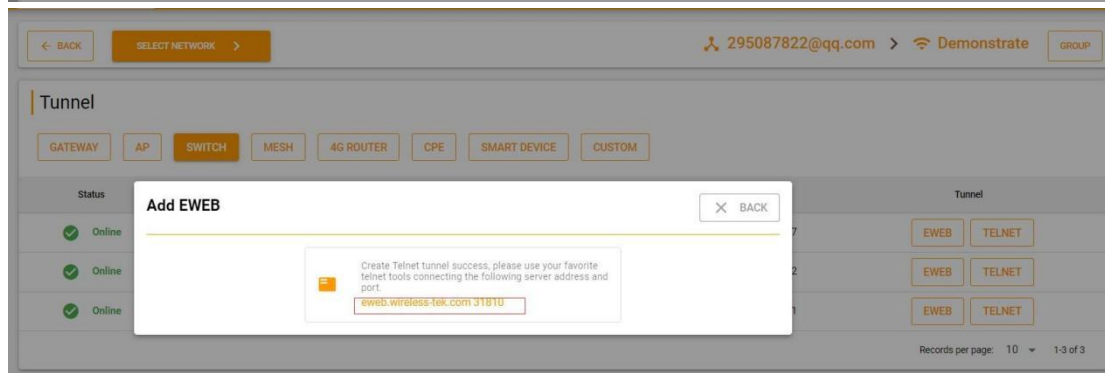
← BACK SELECT NETWORK >

295087822@qq.com > Demonstrate GROUP

Tunnel

GATEWAY AP SWITCH MESH 4G ROUTER CPE SMART DEVICE CUSTOM

Status

Online

Online

Online

Add EWEB

× BACK

Create Telnet tunnel success, please use your favorite telnet tools connecting the following server address and port.

eweb.wireless-tek.com 31810

7

2

1

Tunnel

EWEB TELNET

EWEB TELNET

EWEB TELNET

Records per page: 10 ▾ 1-3 of 3